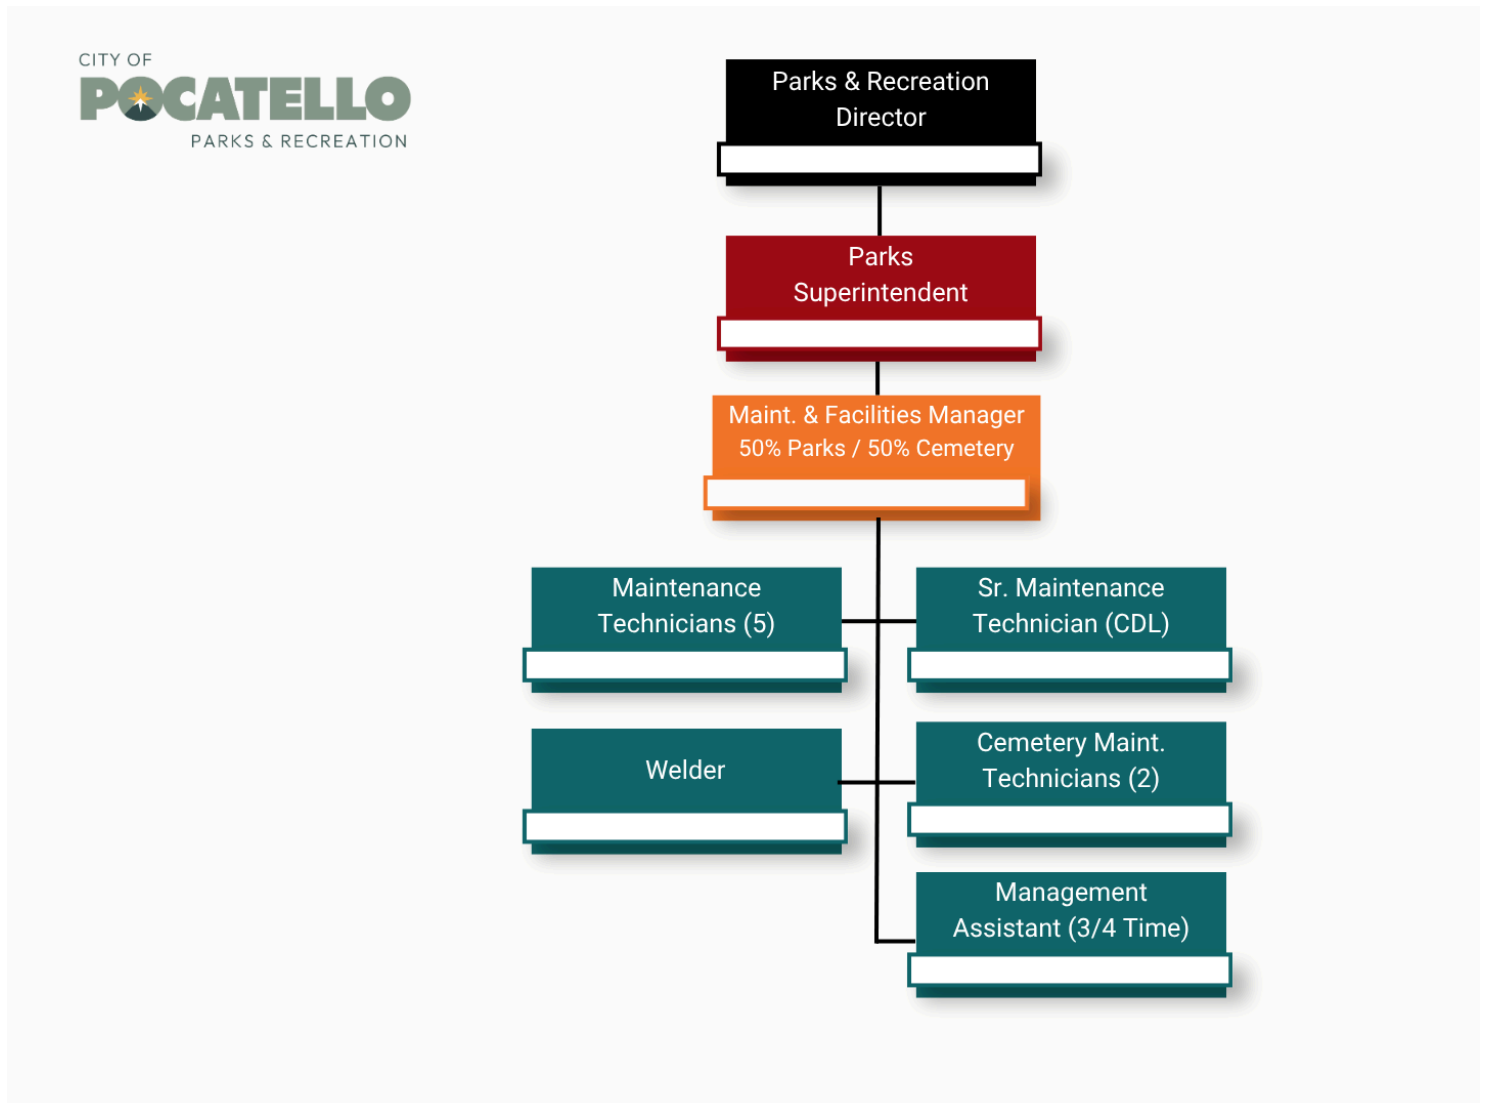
CITY OF
POCATELLO
PARKS & RECREATION

Parks & Recreation Director

Parks Superintendent

Maint. & Facilities Manager
50% Parks / 50% Cemetery

Maintenance Technicians (5)

Sr. Maintenance Technician (CDL)

Welder

Cemetery Maint. Technicians (2)

Management Assistant (3/4 Time)